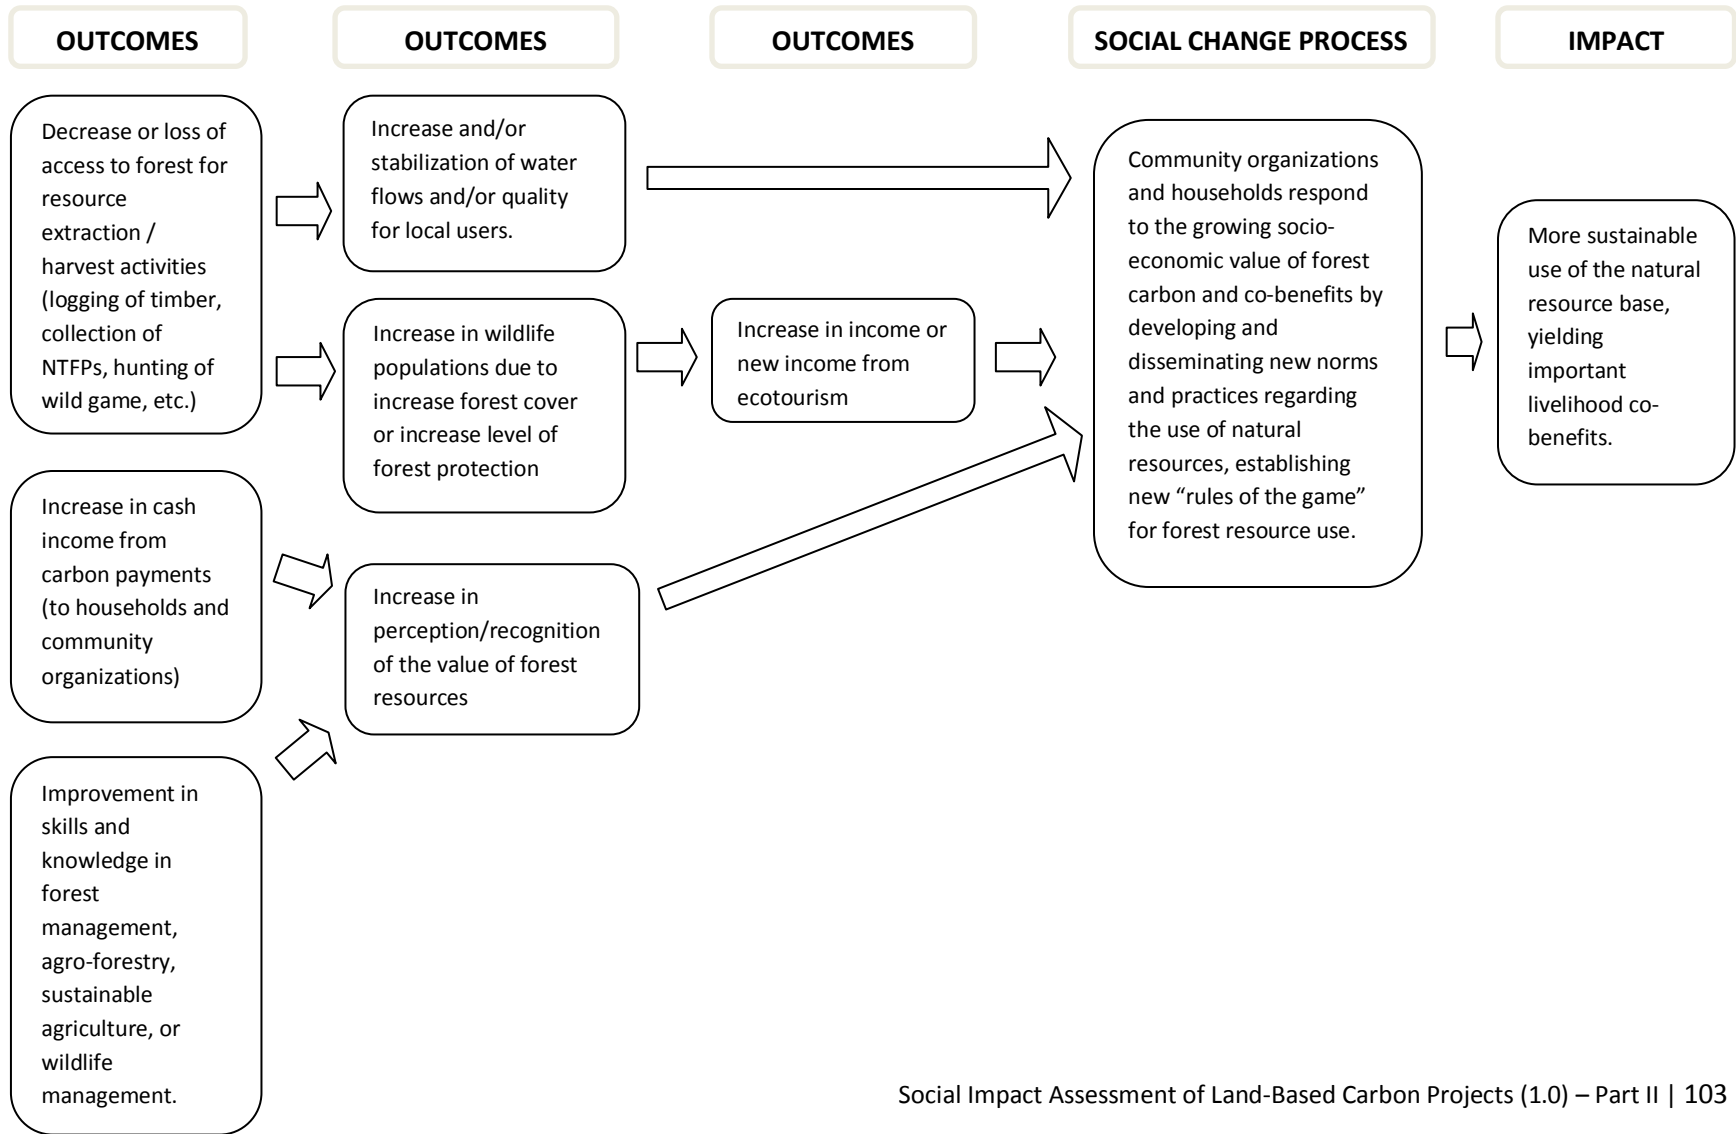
OUTCOMES

OUTCOMES

OUTCOMES

SOCIAL CHANGE PROCESS

IMPACT

Decrease or loss of access to forest for resource extraction / harvest activities (logging of timber, collection of NTFPs, hunting of wild game, etc.)

Increase and/or stabilization of water flows and/or quality for local users.

Community organizations and households respond to the growing socio-economic value of forest carbon and co-benefits by developing and disseminating new norms and practices regarding the use of natural resources, establishing new "rules of the game" for forest resource use.

More sustainable use of the natural resource base, yielding important livelihood co-benefits.

Increase in wildlife populations due to increase forest cover or increase level of forest protection

Increase in income or new income from ecotourism

Increase in cash income from carbon payments (to households and community organizations)

Increase in perception/recognition of the value of forest resources

Improvement in skills and knowledge in forest management, agro-forestry, sustainable agriculture, or wildlife management.

Social Impact Assessment of Land-Based Carbon Projects (1.0) – Part II | 103